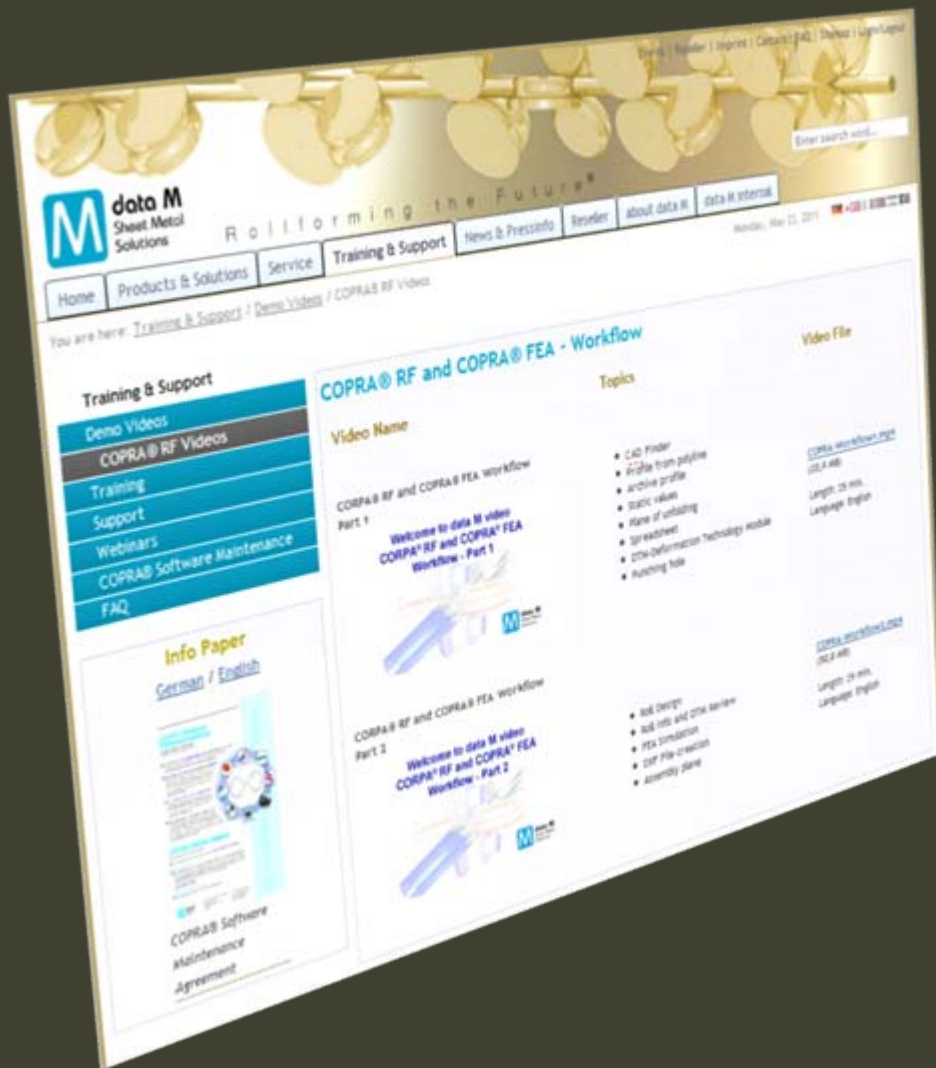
Home | Reseller | Imprint | Contact | FAQ | Sitemap | Login/Logout

Enter search word...

data M
Sheet Metal Solutions

Rollforming the Future®

Monday, May 23, 2011

Home | Products & Solutions | Service | Training & Support | News & Pressinfo | Reseller | about data M | data M internal

You are here: Training & Support / Demo Videos / COPRA® RF Videos

Training & Support
Demo Videos
COPRA® RF Videos
Training
Support
Webinars
COPRA® Software Maintenance
FAQ

Info Paper
German / English

COPRA® Software Maintenance Agreement

COPRA® RF and COPRA® FEA - Workflow

Video Name | Topics | Video File

COPRA® RF and COPRA® FEA Workflow Part 1

Welcome to data M video CORPA® RF and COPRA® FEA Workflow - Part 1

• CAD Finder
• Profile from polyline
• Archive profile
• Static values
• Plane of unfolding
• Spreadsheet
• DTM-Deformation Technology Module
• Punching hole

COPRA-Workflow1.mp4
(33,4 MB)
Length: 19 min.
Language: English

COPRA® RF and COPRA® FEA Workflow Part 2

Welcome to data M video CORPA® RF and COPRA® FEA Workflow - Part 2

• Roll Design
• Roll info and DTM Review
• FEA Simulation
• DXF File-creation
• Assembly plane

COPRA-Workflow2.mp4
(50,8 MB)
Length: 29 min.
Language: English